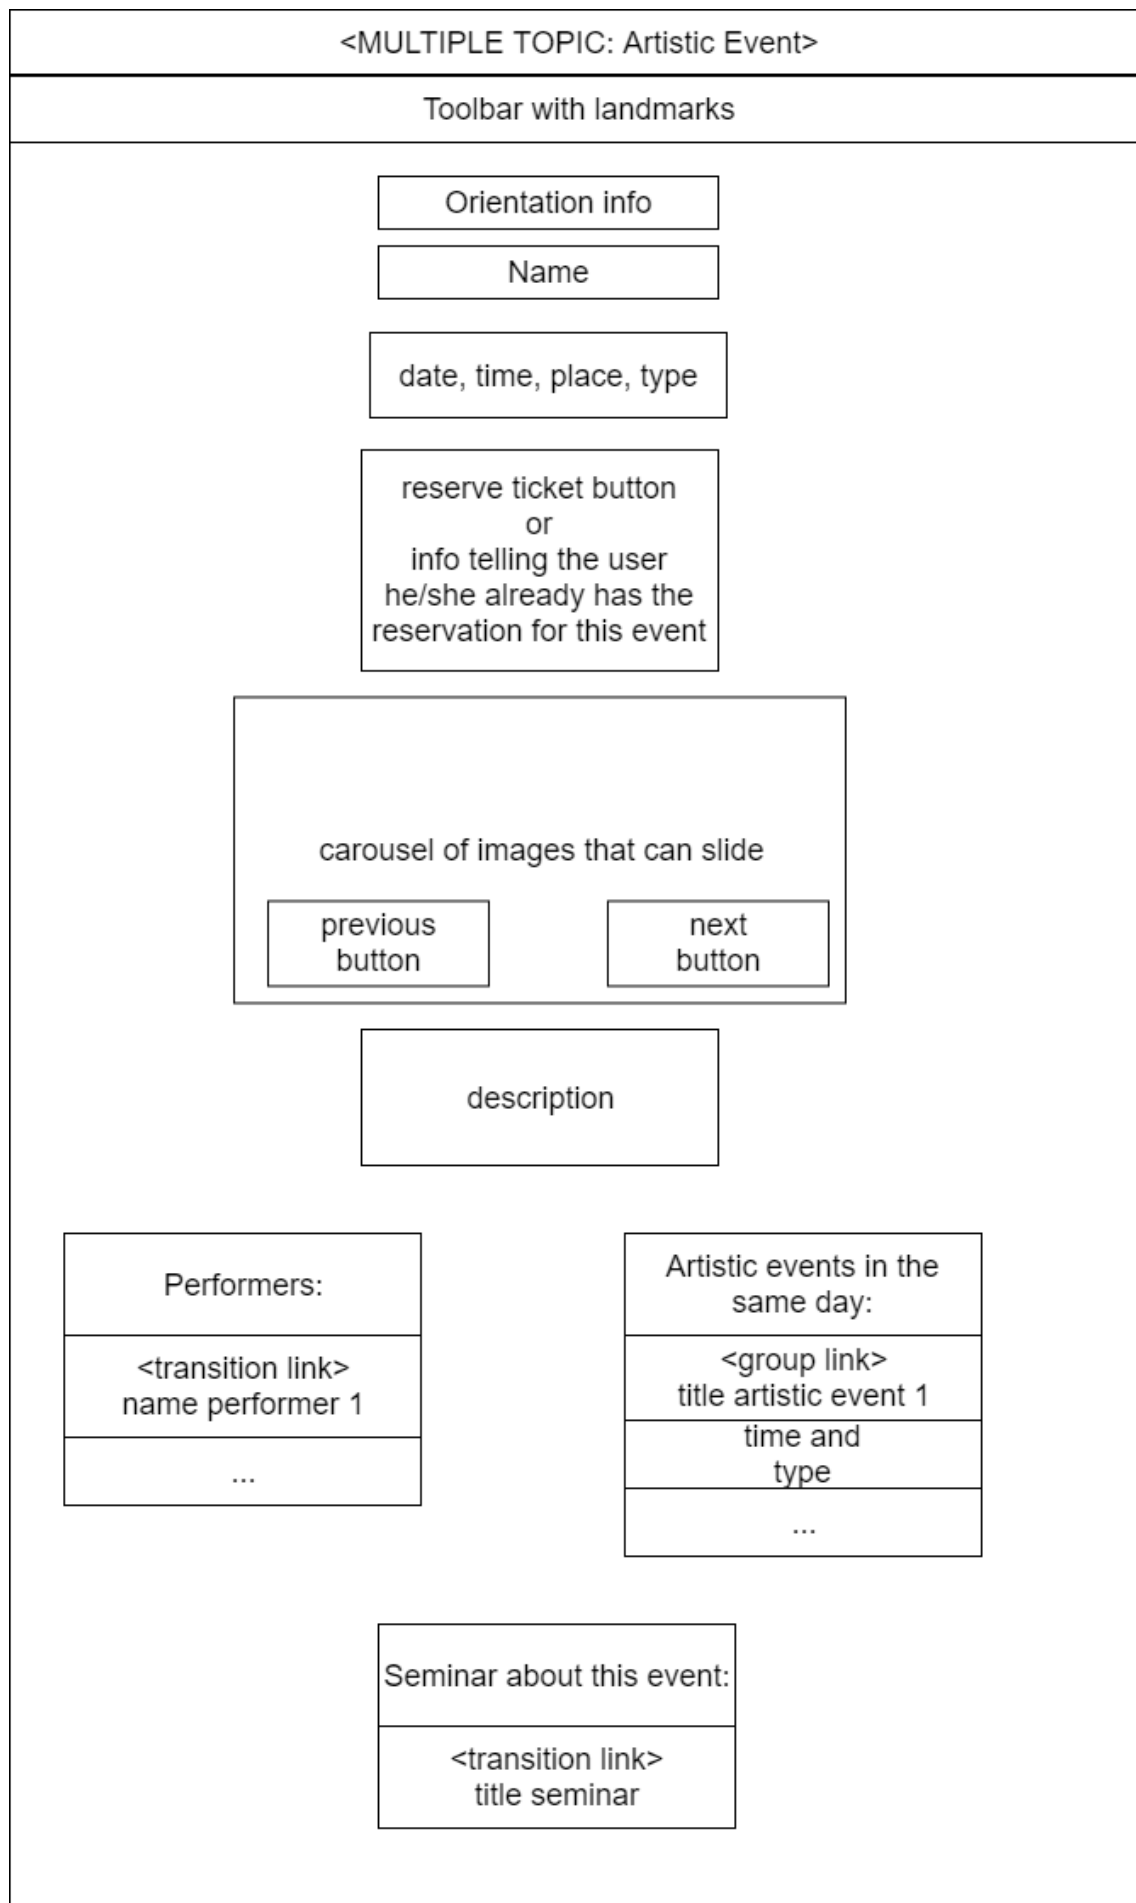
<MULTIPLE TOPIC: Artistic Event>

Toolbar with landmarks

Orientation info

Name

date, time, place, type

reserve ticket button
or
info telling the user he/she already has the reservation for this event

carousel of images that can slide

previous button

next button

description

Performers:

<transition link>
name performer 1

...

Artistic events in the same day:

<group link>
title artistic event 1

time and type

...

Seminar about this event:

<transition link>
title seminar